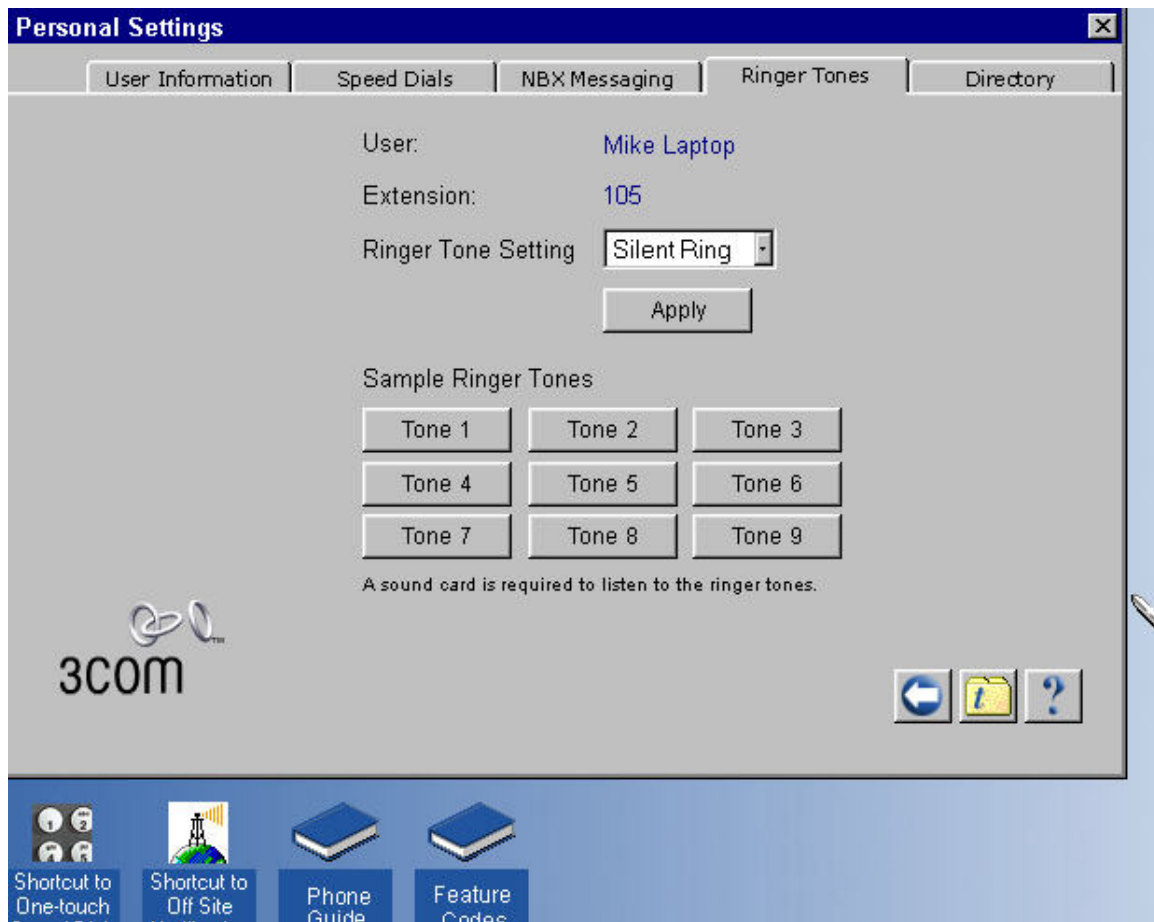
Personal Settings

User Information | Speed Dials | NBX Messaging | Ringer Tones | Directory

User: Mike Laptop

Extension: 105

Ringer Tone Setting Silent Ring

Apply

Sample Ringer Tones

| Tone 1 | Tone 2 | Tone 3 |
|---|---|---|
| Tone 4 | Tone 5 | Tone 6 |
| Tone 7 | Tone 8 | Tone 9 |

A sound card is required to listen to the ringer tones.

3COM

Shortcut to One-touch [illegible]

Shortcut to Off Site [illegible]

Phone Guide

Feature Codes